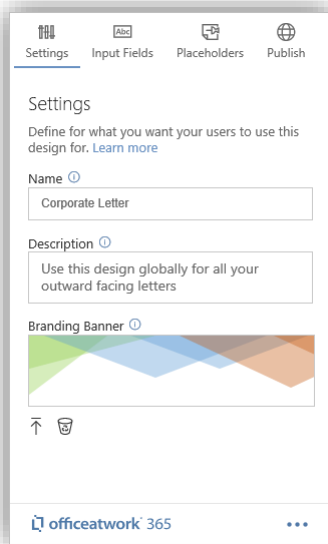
Settings Input Fields Placeholders Publish

Settings

Define for what you want your users to use this design for. Learn more

Name ⓘ

Corporate Letter

Description ⓘ

Use this design globally for all your outward facing letters

Branding Banner ⓘ

officeatwork 365

•••